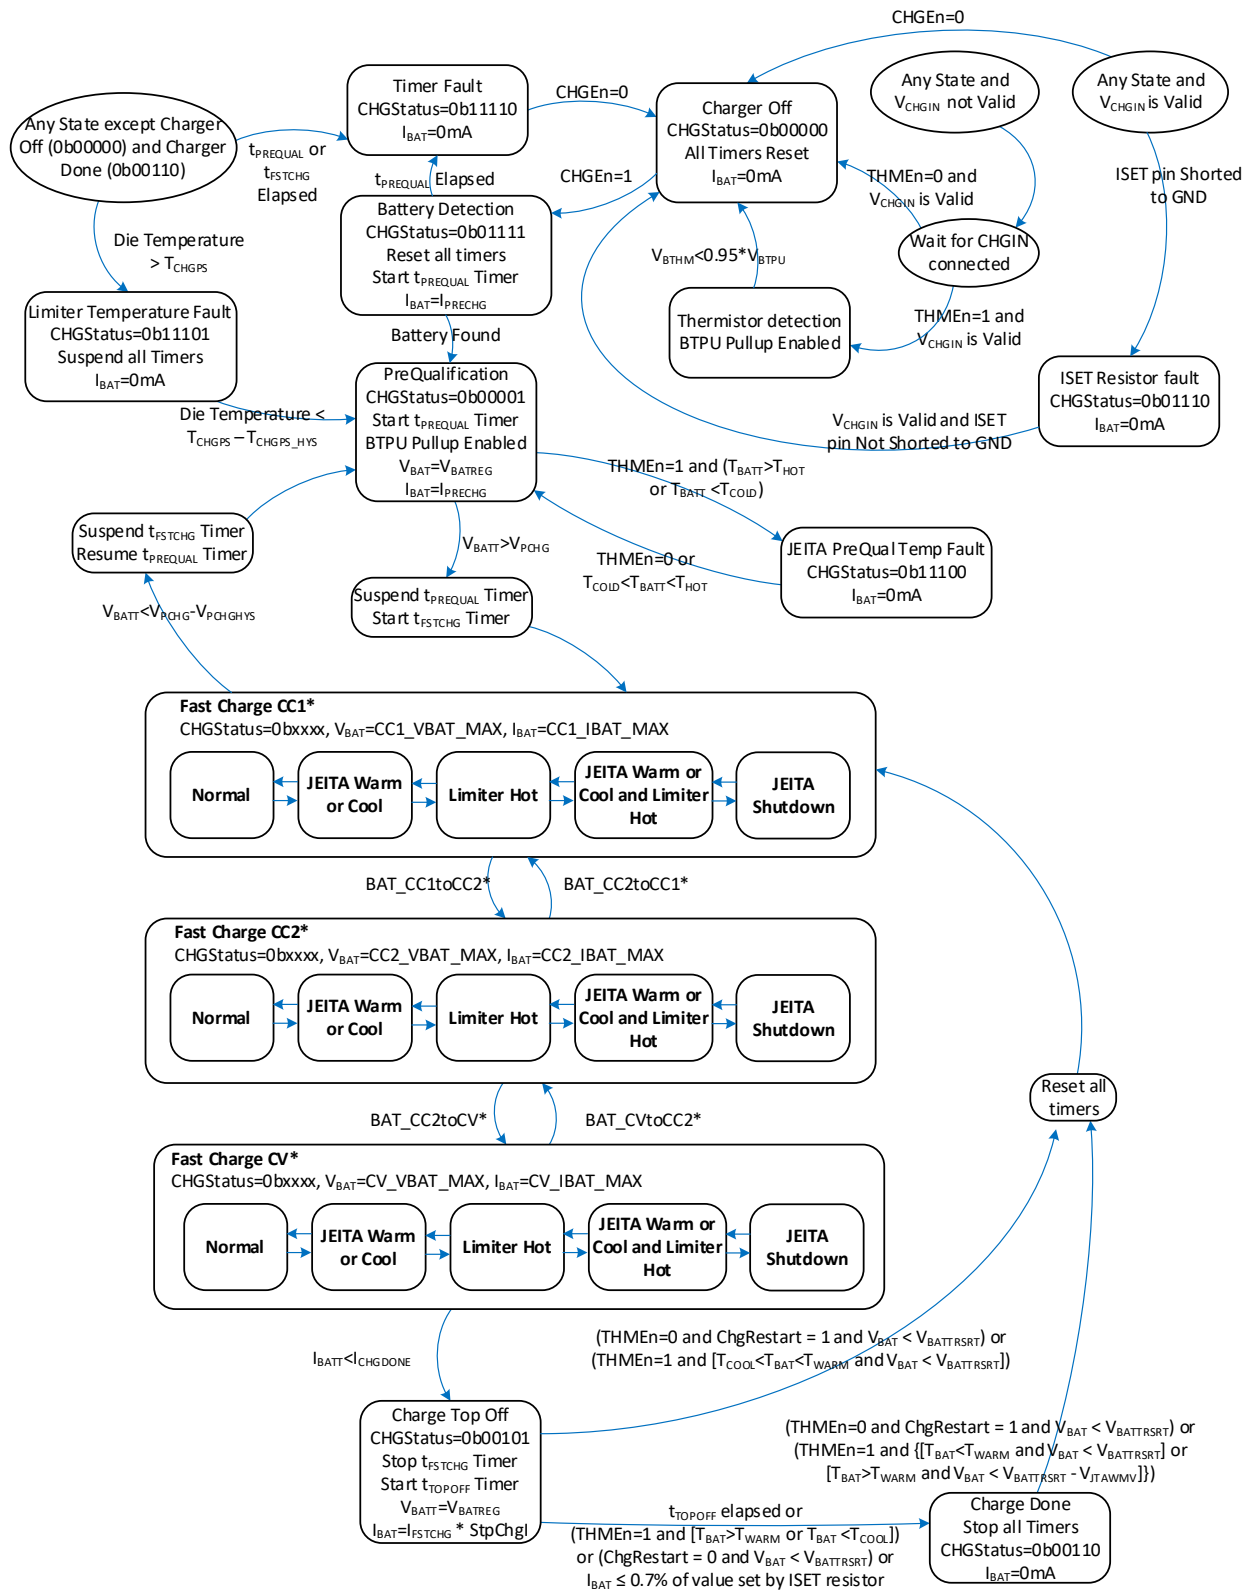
CHGEn=0

Timer Fault
CHGStatus=0b11110
$I_{BAT}$=0mA

CHGEn=0

Charger Off
CHGStatus=0b00000
All Timers Reset
$I_{BAT}$=0mA

Any State and $V_{CHGIN}$ not Valid

Any State and $V_{CHGIN}$ is Valid

Any State except Charger Off (0b00000) and Charger Done (0b00110)

$t_{PREQUAL}$ or $t_{FSTCHG}$ Elapsed

$t_{PREQUAL}$ Elapsed

CHGEn=1

THMEn=0 and $V_{CHGIN}$ is Valid

ISET pin Shorted to GND

Battery Detection
CHGStatus=0b01111
Reset all timers
Start $t_{PREQUAL}$ Timer
$I_{BAT}$=$I_{PRECHG}$

Wait for CHGIN connected

Die Temperature > $T_{CHGPS}$

$V_{BTHM}$<0.95*$V_{BTPU}$

Limiter Temperature Fault
CHGStatus=0b11101
Suspend all Timers
$I_{BAT}$=0mA

Battery Found

Thermistor detection
BTPU Pullup Enabled

THMEn=1 and $V_{CHGIN}$ is Valid

PreQualification
CHGStatus=0b00001
Start $t_{PREQUAL}$ Timer
BTPU Pullup Enabled
$V_{BAT}$=$V_{BATREG}$
$I_{BAT}$=$I_{PRECHG}$

ISET Resistor fault
CHGStatus=0b01110
$I_{BAT}$=0mA

Die Temperature < $T_{CHGPS}$ – $T_{CHGPS\_HYS}$

$V_{CHGIN}$ is Valid and ISET pin Not Shorted to GND

THMEn=1 and ($T_{BATT}$>$T_{HOT}$ or $T_{BATT}$ <$T_{COLD}$)

Suspend $t_{FSTCHG}$ Timer
Resume $t_{PREQUAL}$ Timer

$V_{BATT}$>$V_{PCHG}$

THMEn=0 or $T_{COLD}$<$T_{BATT}$<$T_{HOT}$

JEITA PreQual Temp Fault
CHGStatus=0b11100
$I_{BAT}$=0mA

$V_{BATT}$<$V_{PCHG}$-$V_{PCHGHYS}$

Suspend $t_{PREQUAL}$ Timer
Start $t_{FSTCHG}$ Timer

Fast Charge CC1*
CHGStatus=0bxxxx, $V_{BAT}$=CC1_VBAT_MAX, $I_{BAT}$=CC1_IBAT_MAX

Normal
JEITA Warm or Cool
Limiter Hot
JEITA Warm or Cool and Limiter Hot
JEITA Shutdown

BAT_CC1toCC2*
BAT_CC2toCC1*

Fast Charge CC2*
CHGStatus=0bxxxx, $V_{BAT}$=CC2_VBAT_MAX, $I_{BAT}$=CC2_IBAT_MAX

Normal
JEITA Warm or Cool
Limiter Hot
JEITA Warm or Cool and Limiter Hot
JEITA Shutdown

Reset all timers

BAT_CC2toCV*
BAT_CVtoCC2*

Fast Charge CV*
CHGStatus=0bxxxx, $V_{BAT}$=CV_VBAT_MAX, $I_{BAT}$=CV_IBAT_MAX

Normal
JEITA Warm or Cool
Limiter Hot
JEITA Warm or Cool and Limiter Hot
JEITA Shutdown

$I_{BATT}$<$I_{CHGDONE}$

(THMEn=0 and ChgRestart = 1 and $V_{BAT}$ < $V_{BATTRSRT}$) or (THMEn=1 and [$T_{COOL}$<$T_{BAT}$<$T_{WARM}$ and $V_{BAT}$ < $V_{BATTRSRT}$])

Charge Top Off
CHGStatus=0b00101
Stop $t_{FSTCHG}$ Timer
Start $t_{TOPOFF}$ Timer
$V_{BATT}$=$V_{BATREG}$
$I_{BAT}$=$I_{FSTCHG}$ * StpChgI

(THMEn=0 and ChgRestart = 1 and $V_{BAT}$ < $V_{BATTRSRT}$) or (THMEn=1 and {[$T_{BAT}$<$T_{WARM}$ and $V_{BAT}$ < $V_{BATTRSRT}$] or [$T_{BAT}$>$T_{WARM}$ and $V_{BAT}$ < $V_{BATTRSRT}$ - $V_{JTAWMV}$]})

$t_{TOPOFF}$ elapsed or (THMEn=1 and [$T_{BAT}$>$T_{WARM}$ or $T_{BAT}$ <$T_{COOL}$]) or (ChgRestart = 0 and $V_{BAT}$ < $V_{BATTRSRT}$) or $I_{BAT}$ ≤ 0.7% of value set by ISET resistor

Charge Done
Stop all Timers
CHGStatus=0b00110
$I_{BAT}$=0mA